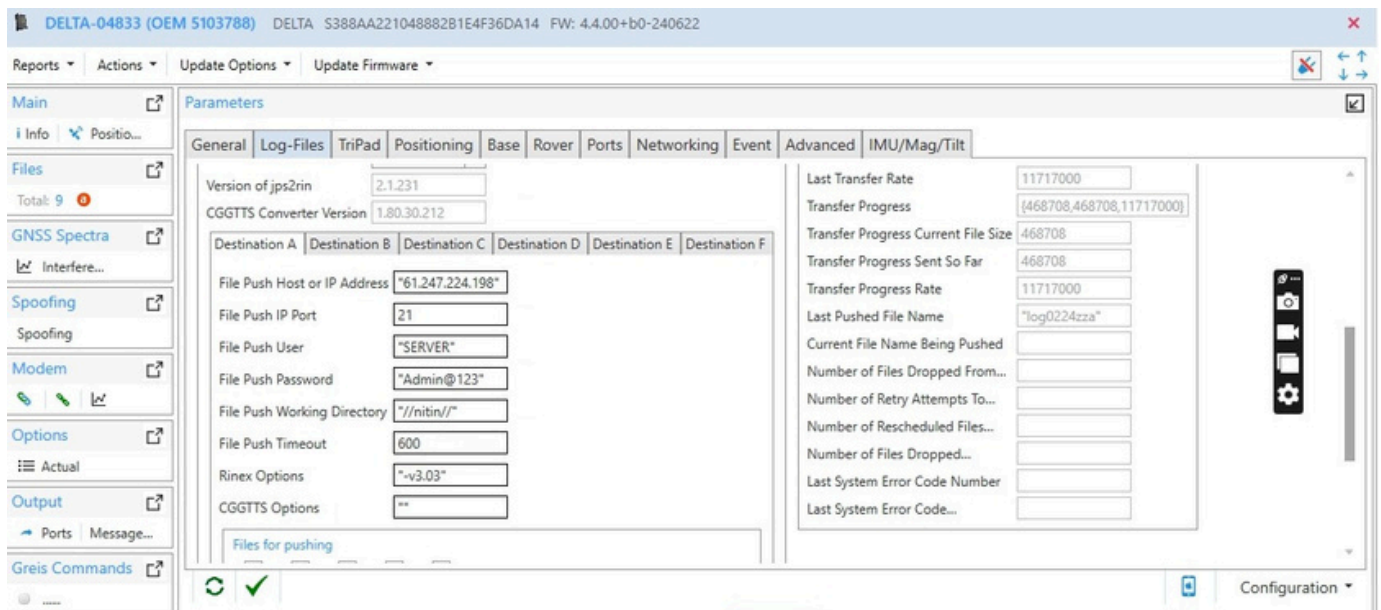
DELTA-04833 (OEM 5103788) DELTA S388AA221048882B1E4F36DA14 FW: 4.4.00+b0-240622

Reports ▾ Actions ▾ Update Options ▾ Update Firmware ▾

Main
i Info Positio...

Files
Total: 9 0

GNSS Spectra
Interfere...

Spoofing
Spoofing

Modem

Options
Actual

Output
Ports Message...

Greis Commands

Parameters

General | Log-Files | TriPad | Positioning | Base | Rover | Ports | Networking | Event | Advanced | IMU/Mag/Tilt

Version of jps2rin 2.1.231
CGGTTS Converter Version 1.80.30.212

Destination A | Destination B | Destination C | Destination D | Destination E | Destination F

File Push Host or IP Address "61.247.224.198"
File Push IP Port 21
File Push User "SERVER"
File Push Password "Admin@123"
File Push Working Directory "//nitin//"
File Push Timeout 600
Rinex Options "-v3.03"
CGGTTS Options ""

Files for pushing

Last Transfer Rate 11717000
Transfer Progress {468708,468708,11717000}
Transfer Progress Current File Size 468708
Transfer Progress Sent So Far 468708
Transfer Progress Rate 11717000
Last Pushed File Name "log0224zza"
Current File Name Being Pushed
Number of Files Dropped From...
Number of Retry Attempts To...
Number of Rescheduled Files...
Number of Files Dropped...
Last System Error Code Number
Last System Error Code...

Configuration ▾